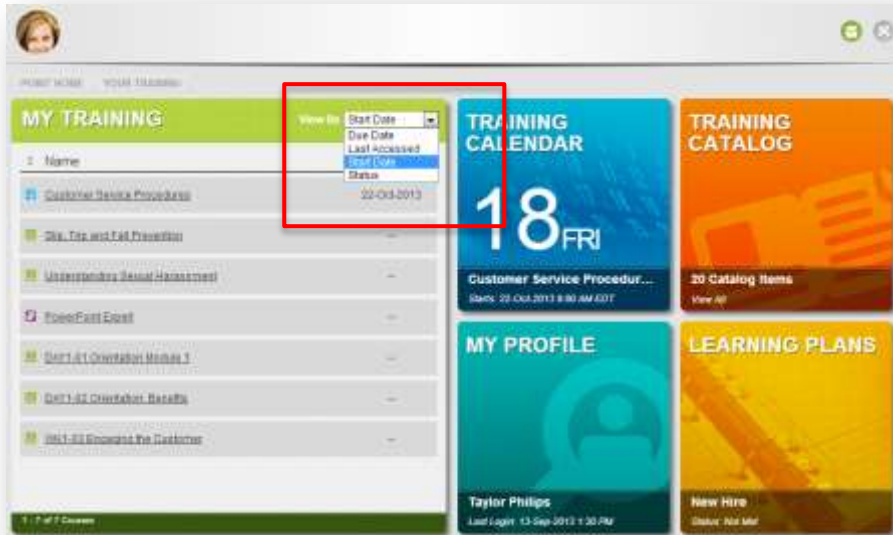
POINT HOME YOUR TRAINING

MY TRAINING

View By Start Date

Due Date
Last Accessed
Start Date
Status

Name

Customer Service Procedures 22-Oct-2013

Slip, Trip and Fall Prevention —

Understanding Sexual Harassment —

PowerPoint Expert —

DAY1-01 Orientation Module 1 —

DAY1-02 Orientation Benefits —

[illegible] Engaging the Customer —

1 - 7 of 7 Courses

TRAINING CALENDAR

18 FRI

Customer Service Procedur...

Starts: 22-Oct-2013 9:00 AM EDT

TRAINING CATALOG

20 Catalog Items

View All

MY PROFILE

Taylor Philips

Last Login: 13-Sep-2013 1:30 PM

LEARNING PLANS

New Hire

Status: Not Met